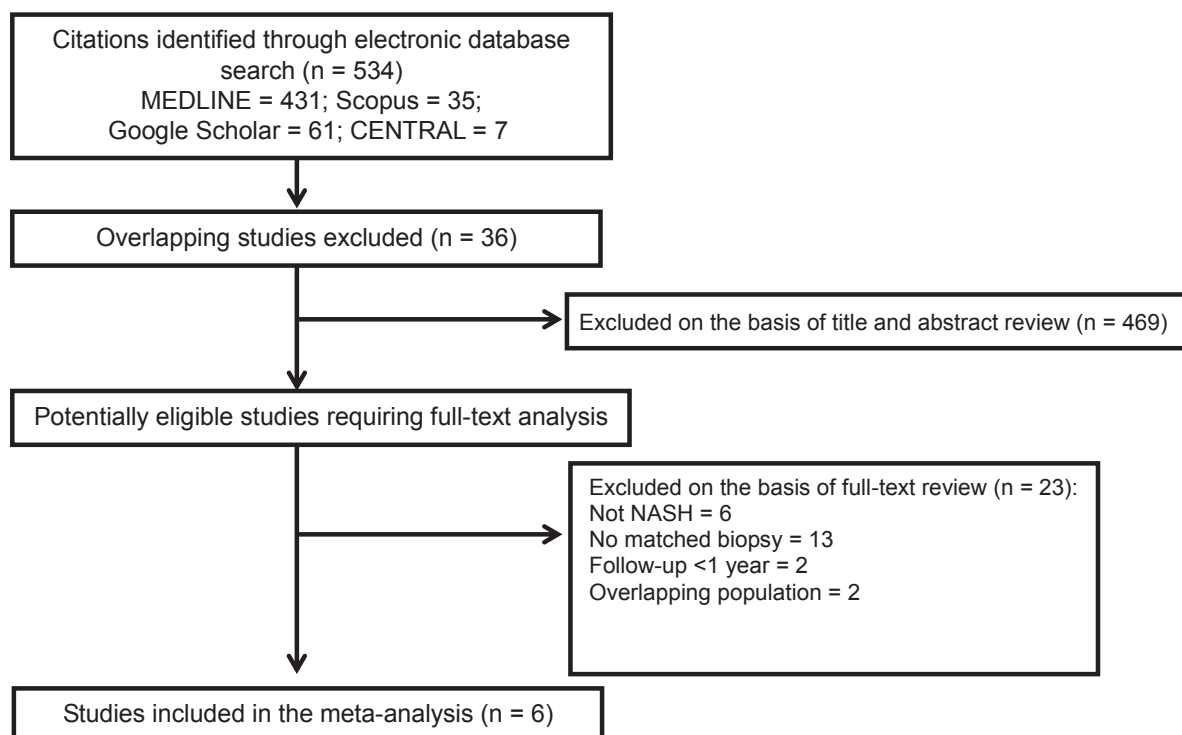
Citations identified through electronic database search (n = 534)
MEDLINE = 431; Scopus = 35;
Google Scholar = 61; CENTRAL = 7

Overlapping studies excluded (n = 36)

Excluded on the basis of title and abstract review (n = 469)

Potentially eligible studies requiring full-text analysis

Excluded on the basis of full-text review (n = 23):
Not NASH = 6
No matched biopsy = 13
Follow-up <1 year = 2
Overlapping population = 2

Studies included in the meta-analysis (n = 6)